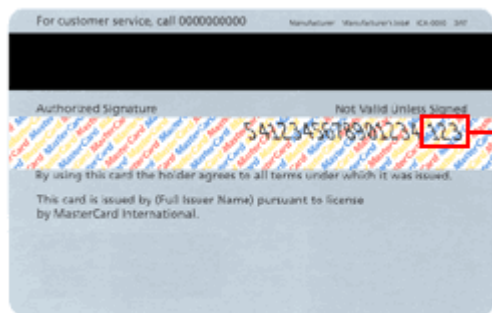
For customer service, call 0000000000 Manufacturer Manufacturer's Issue ICA-0000 3AT

Authorized Signature Not Valid Unless Signed

MasterCard MasterCard MasterCard

5412345678901234 123

By using this card the holder agrees to all terms under which it was issued.

This card is issued by (Full Issuer Name) pursuant to license by MasterCard International.